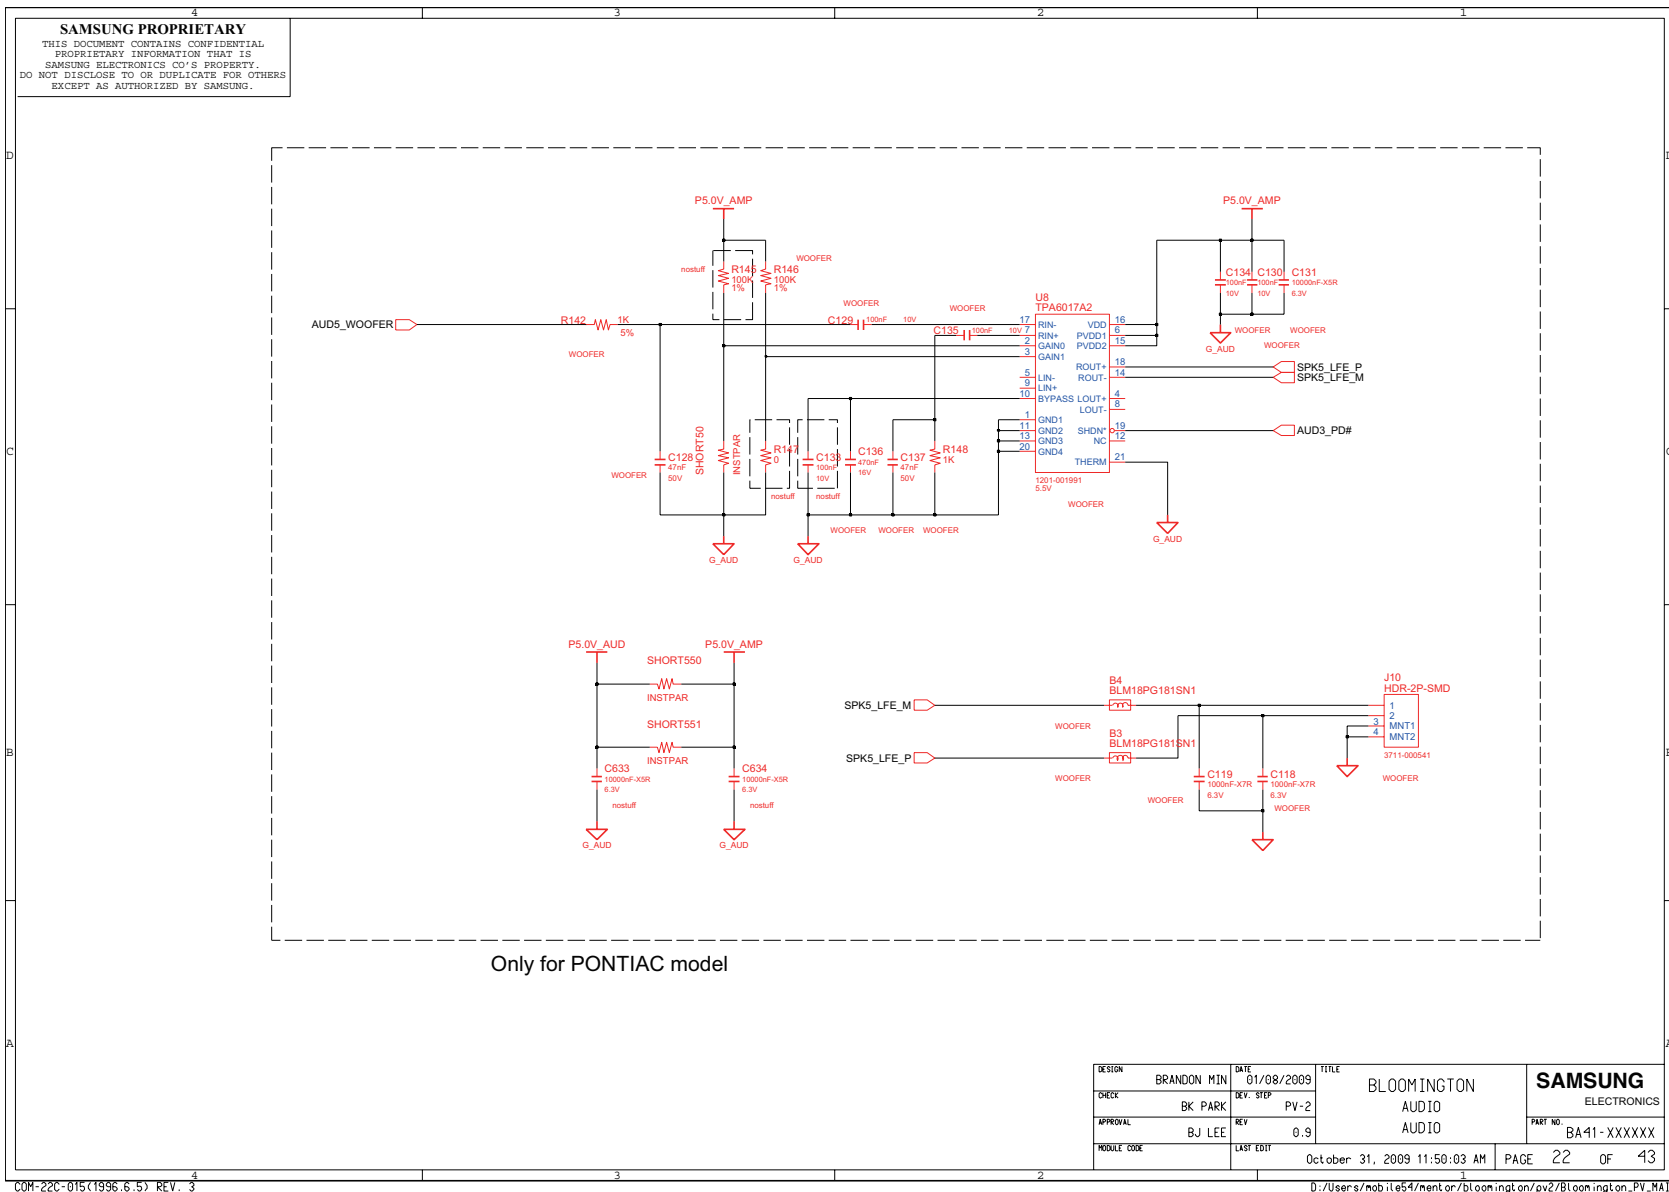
4 3 2 1

SAMSUNG PROPRIETARY
THIS DOCUMENT CONTAINS CONFIDENTIAL PROPRIETARY INFORMATION THAT IS SAMSUNG ELECTRONICS CO'S PROPERTY. DO NOT DISCLOSE TO OR DUPLICATE FOR OTHERS EXCEPT AS AUTHORIZED BY SAMSUNG.

D C B A

P5.0V_AMP
nostuff R145 100K 1%
R146 100K 1%
WOOFER
AUD5_WOOFER
R142 1K 5%
WOOFER
WOOFER
C129 100nF 10V
WOOFER
C135 100nF 10V
U8 TPA6017A2
17 RIN-
7 RIN+
2 GAIN0
3 GAIN1
5 LIN-
9 LIN+
10 BYPASS
1 GND1
11 GND2
13 GND3
20 GND4
VDD 16
PVDD1 6
PVDD2 15
ROUT+ 18
ROUT- 14
LOUT+ 4
LOUT- 8
SHDN* 19
NC 12
THERM 21
1201-001991 5.5V
WOOFER
P5.0V_AMP
C134 100nF 10V
C130 100nF 10V
C131 10000nF-X5R 6.3V
G_AUD
WOOFER
WOOFER
WOOFER
SPK5_LFE_P
SPK5_LFE_M
AUD3_PD#
G_AUD
C128 47nF 50V
WOOFER
SHORT50
INSTPAR
R147 0
nostuff
C133 100nF 10V
nostuff
C136 470nF 16V
C137 47nF 50V
R148 1K
G_AUD
G_AUD
WOOFER WOOFER WOOFER

P5.0V_AUD
P5.0V_AMP
SHORT550
INSTPAR
SHORT551
INSTPAR
C633 10000nF-X5R 6.3V nostuff
C634 10000nF-X5R 6.3V nostuff
G_AUD
G_AUD

SPK5_LFE_M
B4 BLM18PG181SN1
WOOFER
SPK5_LFE_P
B3 BLM18PG181SN1
WOOFER
WOOFER
C119 1000nF-X7R 6.3V
C118 1000nF-X7R 6.3V
WOOFER
J10 HDR-2P-SMD
1
2
3 MNT1
4 MNT2
3711-000541
WOOFER

Only for PONTIAC model

| DESIGN | BRANDON MIN | DATE | 01/08/2009 | TITLE | BLOOMINGTON | SAMSUNG ELECTRONICS |
|---|---|---|---|---|---|---|
| CHECK | BK PARK | DEV. STEP | PV-2 | | AUDIO | |
| APPROVAL | BJ LEE | REV | 0.9 | | AUDIO | PART NO. BA41-XXXXXX |
| MODULE CODE | | LAST EDIT | October 31, 2009 11:50:03 AM | PAGE 22 | OF 43 | |

COM-22C-015(1996.6.5) REV. 3
D:/Users/mobile54/mentor/bloomington/pv2/Bloomington_PV_MA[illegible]